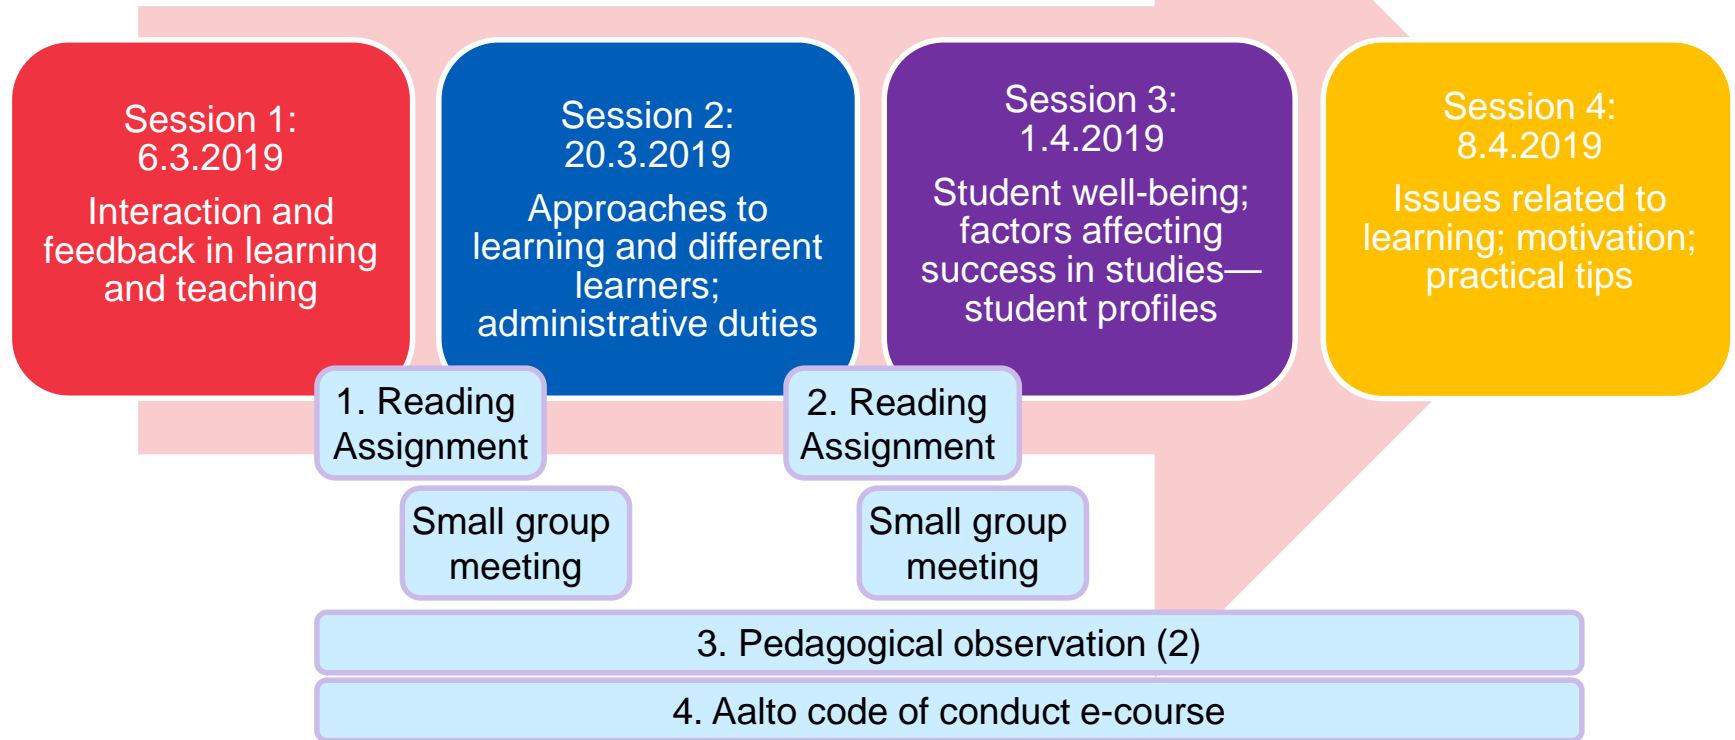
Session 1:
6.3.2019
Interaction and feedback in learning and teaching

Session 2:
20.3.2019
Approaches to learning and different learners; administrative duties

Session 3:
1.4.2019
Student well-being; factors affecting success in studies—student profiles

Session 4:
8.4.2019
Issues related to learning; motivation; practical tips

1. Reading Assignment

2. Reading Assignment

Small group meeting

Small group meeting

3. Pedagogical observation (2)

4. Aalto code of conduct e-course